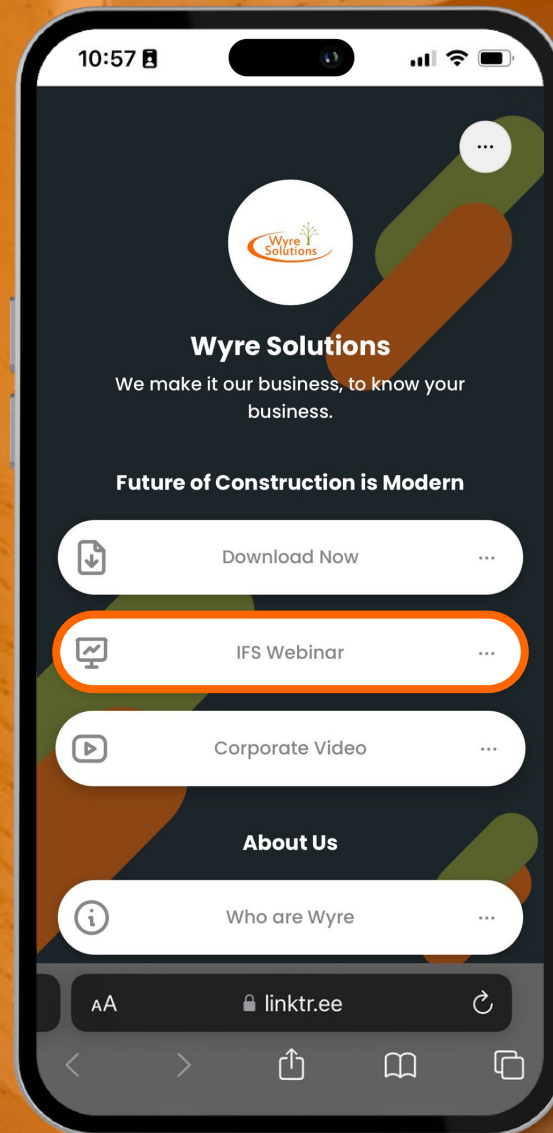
10:57

Wyre Solutions

Wyre Solutions

We make it our business, to know your business.

Future of Construction is Modern

Download Now

IFS Webinar

Corporate Video

About Us

Who are Wyre

AA linktr.ee